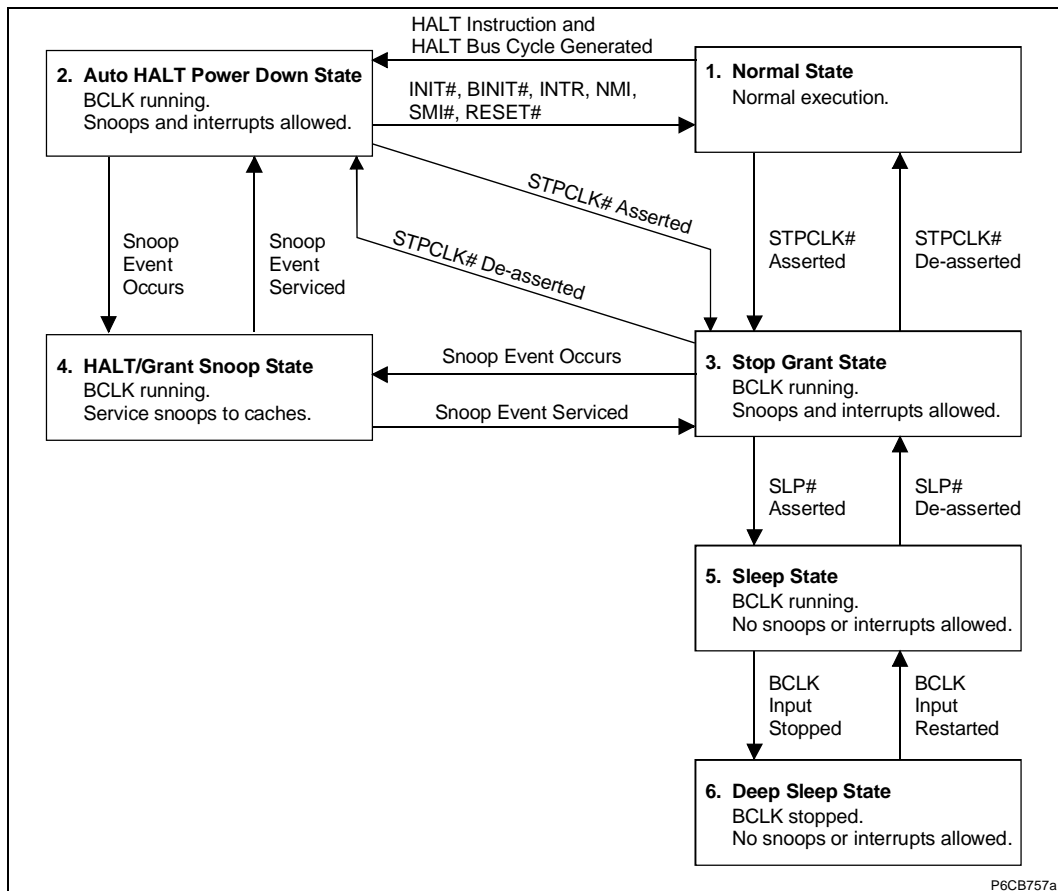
HALT Instruction and HALT Bus Cycle Generated

2. Auto HALT Power Down State
BCLK running.
Snoops and interrupts allowed.

INIT#, BINIT#, INTR, NMI, SMI#, RESET#

1. Normal State
Normal execution.

STPCLK# Asserted

STPCLK# De-asserted

Snoop Event Occurs

Snoop Event Serviced

STPCLK# Asserted

STPCLK# De-asserted

4. HALT/Grant Snoop State
BCLK running.
Service snoops to caches.

Snoop Event Occurs

Snoop Event Serviced

3. Stop Grant State
BCLK running.
Snoops and interrupts allowed.

SLP# Asserted

SLP# De-asserted

5. Sleep State
BCLK running.
No snoops or interrupts allowed.

BCLK Input Stopped

BCLK Input Restarted

6. Deep Sleep State
BCLK stopped.
No snoops or interrupts allowed.

P6CB757a